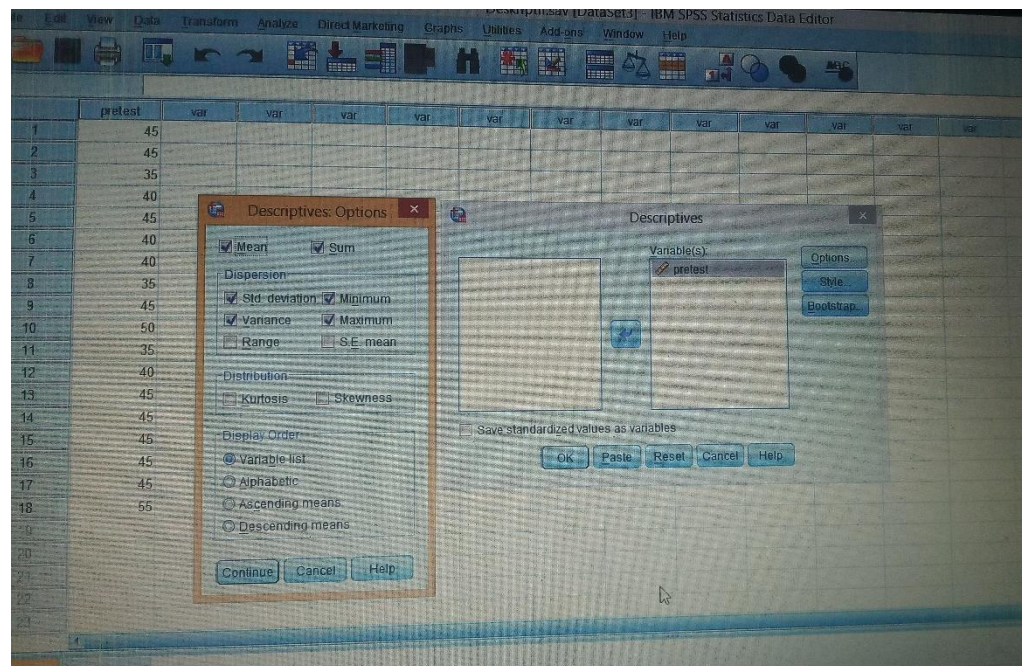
le Edit View Data Transform Analyze Direct Marketing Graphs Utilities Add-ons Window Help

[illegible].sav [DataSet3] - IBM SPSS Statistics Data Editor

| | pretest | var | var | var | var | var | var | var | var | var | var | var | var |
|---|---|---|---|---|---|---|---|---|---|---|---|---|---|
| 1 | 45 | | | | | | | | | | | | |
| 2 | 45 | | | | | | | | | | | | |
| 3 | 35 | | | | | | | | | | | | |
| 4 | 40 | | | | | | | | | | | | |
| 5 | 45 | | | | | | | | | | | | |
| 6 | 40 | | | | | | | | | | | | |
| 7 | 40 | | | | | | | | | | | | |
| 8 | 35 | | | | | | | | | | | | |
| 9 | 45 | | | | | | | | | | | | |
| 10 | 50 | | | | | | | | | | | | |
| 11 | 35 | | | | | | | | | | | | |
| 12 | 40 | | | | | | | | | | | | |
| 13 | 45 | | | | | | | | | | | | |
| 14 | 45 | | | | | | | | | | | | |
| 15 | 45 | | | | | | | | | | | | |
| 16 | 45 | | | | | | | | | | | | |
| 17 | 45 | | | | | | | | | | | | |
| 18 | 55 | | | | | | | | | | | | |
| 19 | | | | | | | | | | | | | |
| 20 | | | | | | | | | | | | | |
| 21 | | | | | | | | | | | | | |
| 22 | | | | | | | | | | | | | |
| 23 | | | | | | | | | | | | | |

Descriptives: Options

Mean
Sum

Dispersion
Std. deviation
Minimum
Variance
Maximum
Range
S.E. mean

Distribution
Kurtosis
Skewness

Display Order
Variable list
Alphabetic
Ascending means
Descending means

Continue Cancel Help

Descriptives

Variable(s):
pretest

Options...
Style...
Bootstrap...

Save standardized values as variables

OK Paste Reset Cancel Help